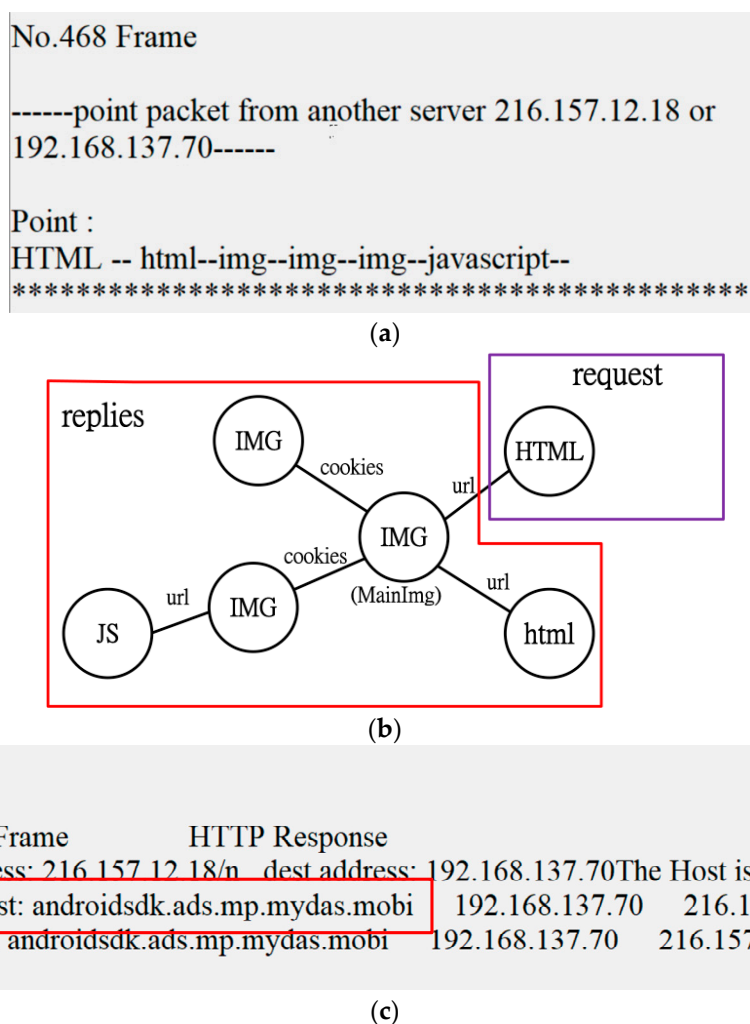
No.468 Frame

------point packet from another server 216.157.12.18 or 192.168.137.70------

Point :
HTML -- html--img--img--img--javascript--
*******************************************

(a)

request
replies
IMG
cookies
HTML
url
IMG
cookies
url
JS
url
IMG
(MainImg)
url
html

(b)

Frame HTTP Response
ess: 216.157.12.18/n dest address: 192.168.137.70The Host is
st: androidsdk.ads.mp.mydas.mobi 192.168.137.70 216.1
androidsdk.ads.mp.mydas.mobi 192.168.137.70 216.157

(c)